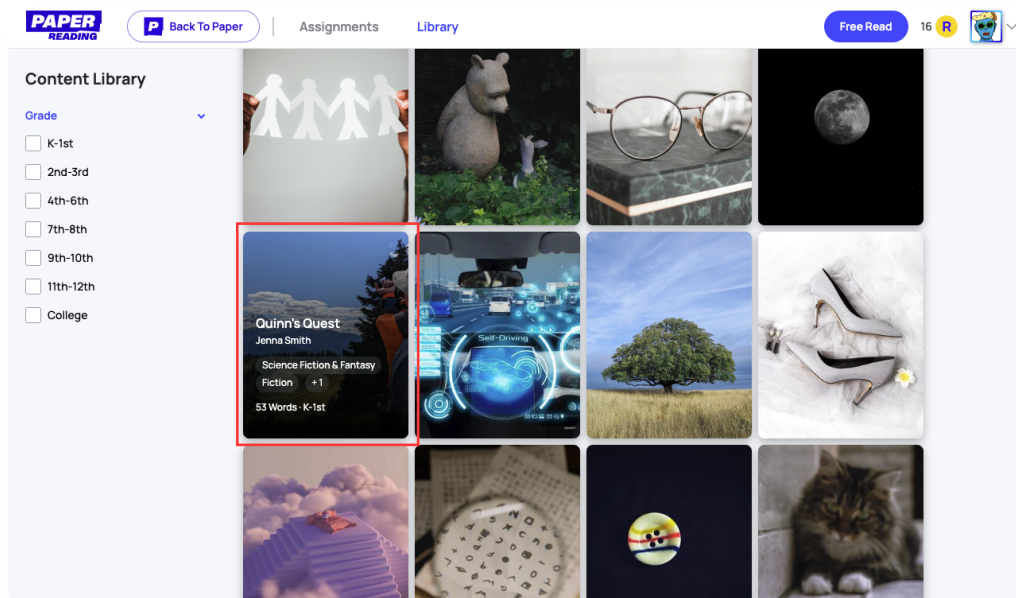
PAPER READING

P Back To Paper

Assignments

Library

Free Read

16 R

Content Library

Grade

K-1st

2nd-3rd

4th-6th

7th-8th

9th-10th

11th-12th

College

Quinn's Quest

Jenna Smith

Science Fiction & Fantasy

Fiction +1

53 Words · K-1st

Self-Driving